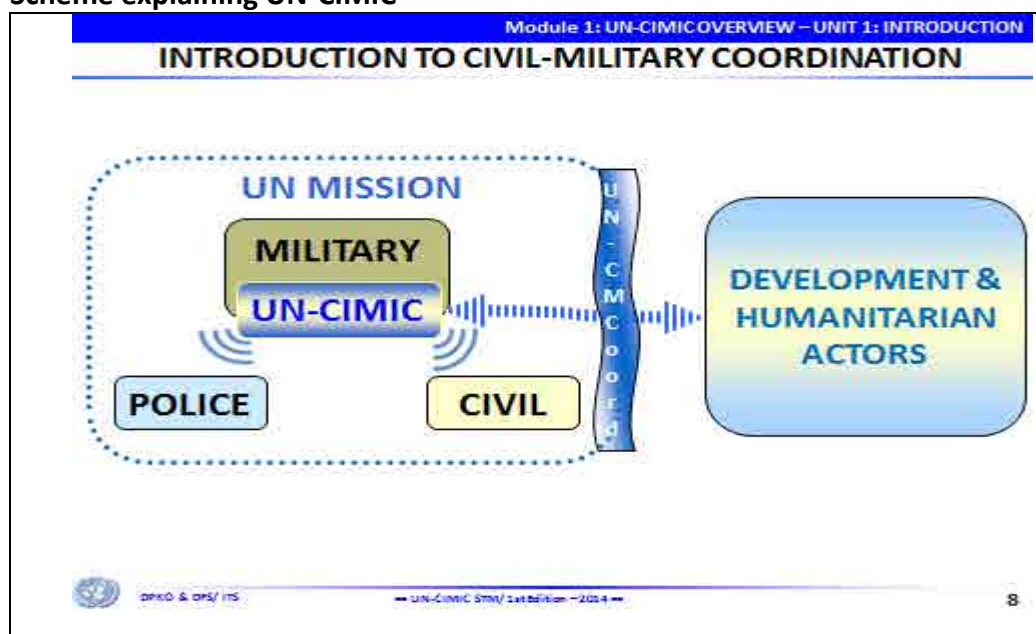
Scheme explaining UN-CIMIC

Module 1: UN-CIMIC OVERVIEW – UNIT 1: INTRODUCTION

INTRODUCTION TO CIVIL-MILITARY COORDINATION

UN MISSION

MILITARY

UN-CIMIC

POLICE

CIVIL

UN-CMCoord

DEVELOPMENT & HUMANITARIAN ACTORS

DPKO & DFS/ ITS

— UN-CIMIC STM/ 1st Edition – 2014 —

8